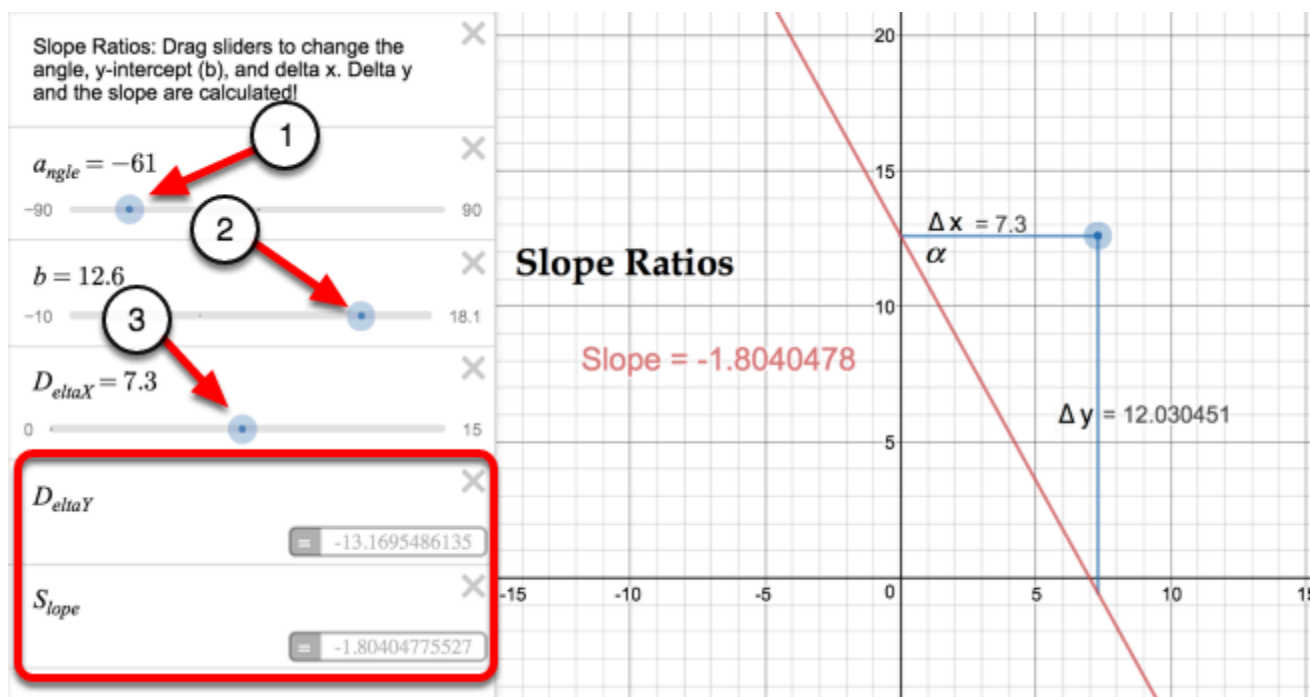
Slope Ratios: Drag sliders to change the angle, y-intercept (b), and delta x. Delta y and the slope are calculated!

$a_{ngle} = -61$

-90 90

1

2

$b = 12.6$

-10 18.1

3

$D_{eltaX} = 7.3$

0 15

$D_{eltaY}$

= -13.1695486135

$S_{lope}$

= -1.80404775527

Slope Ratios

Slope = -1.8040478

Δ x = 7.3

$\alpha$

Δ y = 12.030451

20

15

10

5

-15 -10 -5 0 5 10 1